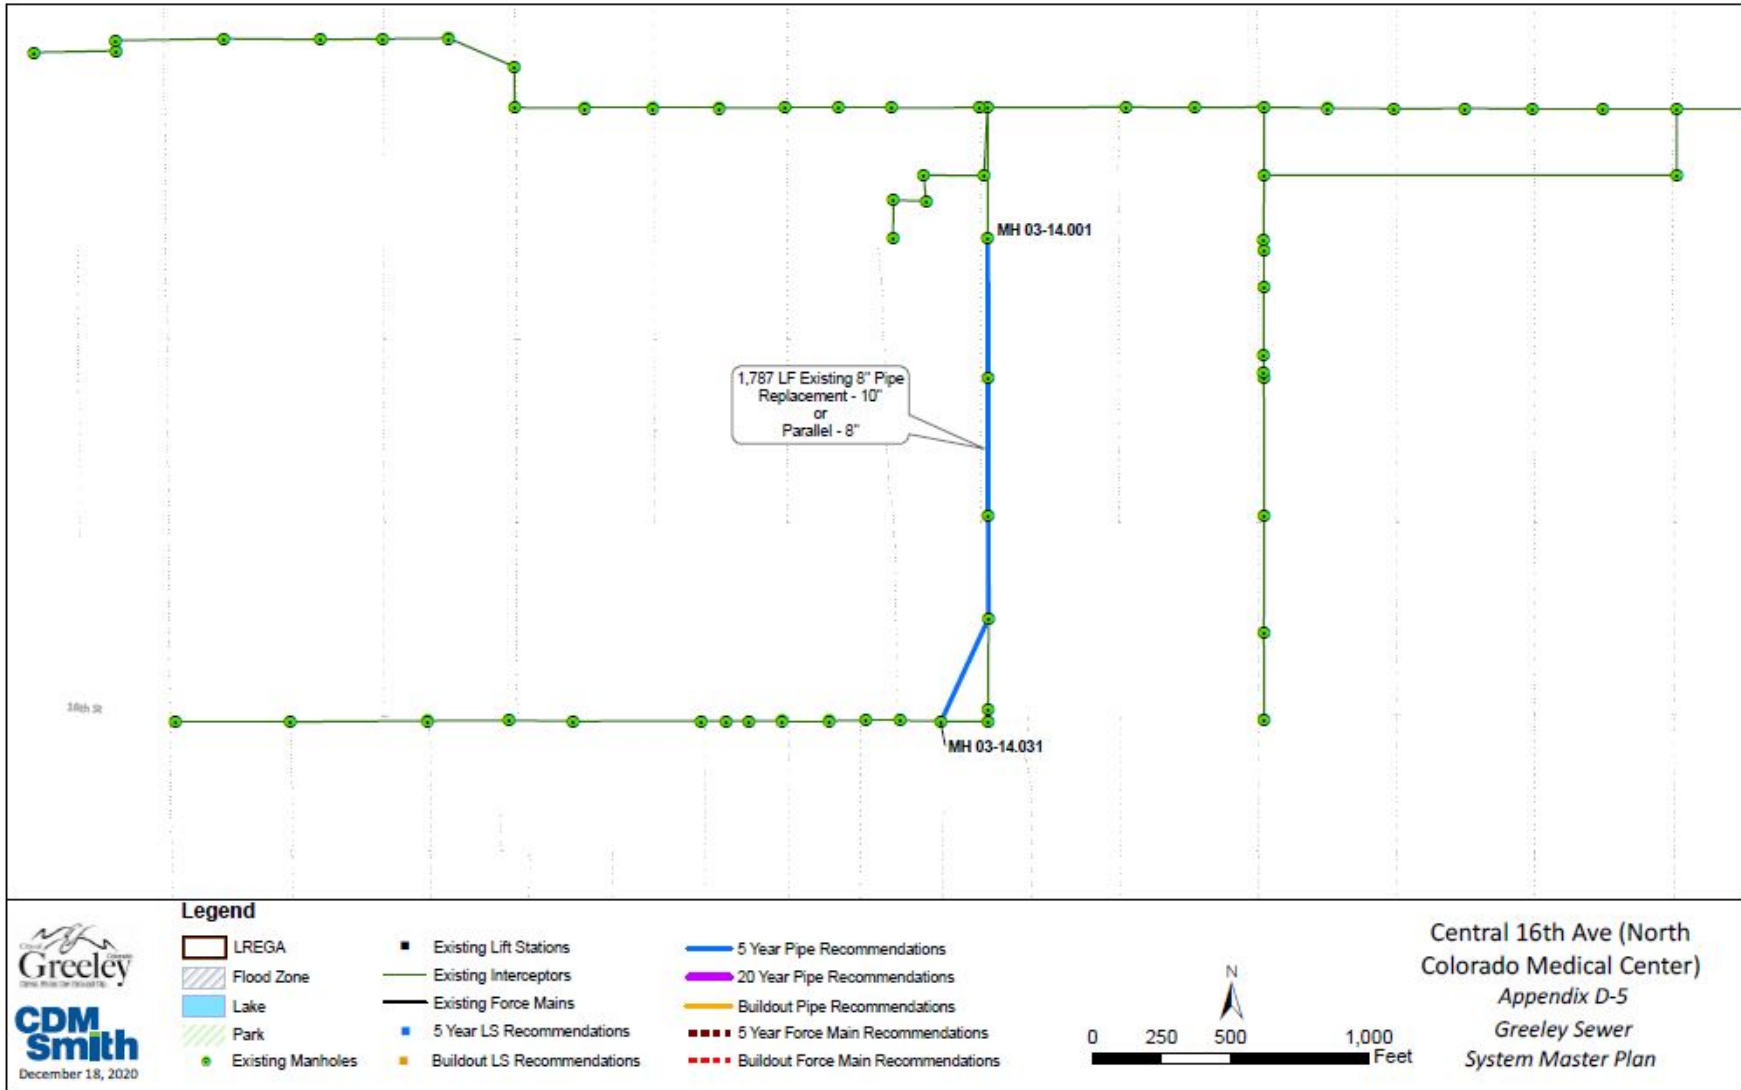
MH 03-14.001

1,787 LF Existing 8" Pipe
Replacement - 10"
or
Parallel - 8"

16th St

MH 03-14.031

Greeley

CDM Smith
December 18, 2020

Legend
LREGA
Flood Zone
Lake
Park
Existing Manholes
Existing Lift Stations
Existing Interceptors
Existing Force Mains
5 Year LS Recommendations
Buildout LS Recommendations
5 Year Pipe Recommendations
20 Year Pipe Recommendations
Buildout Pipe Recommendations
5 Year Force Main Recommendations
Buildout Force Main Recommendations

N

0 250 500 1,000
Feet

Central 16th Ave (North Colorado Medical Center)
Appendix D-5
Greeley Sewer
System Master Plan